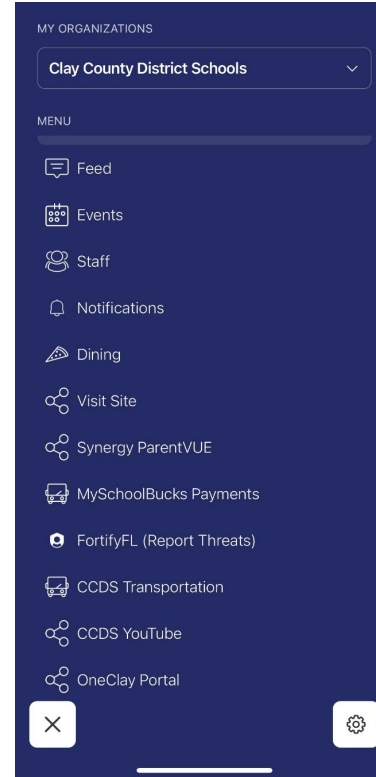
MY ORGANIZATIONS

Clay County District Schools

MENU

Feed

Events

Staff

Notifications

Dining

Visit Site

Synergy ParentVUE

MySchoolBucks Payments

FortifyFL (Report Threats)

CCDS Transportation

CCDS YouTube

OneClay Portal